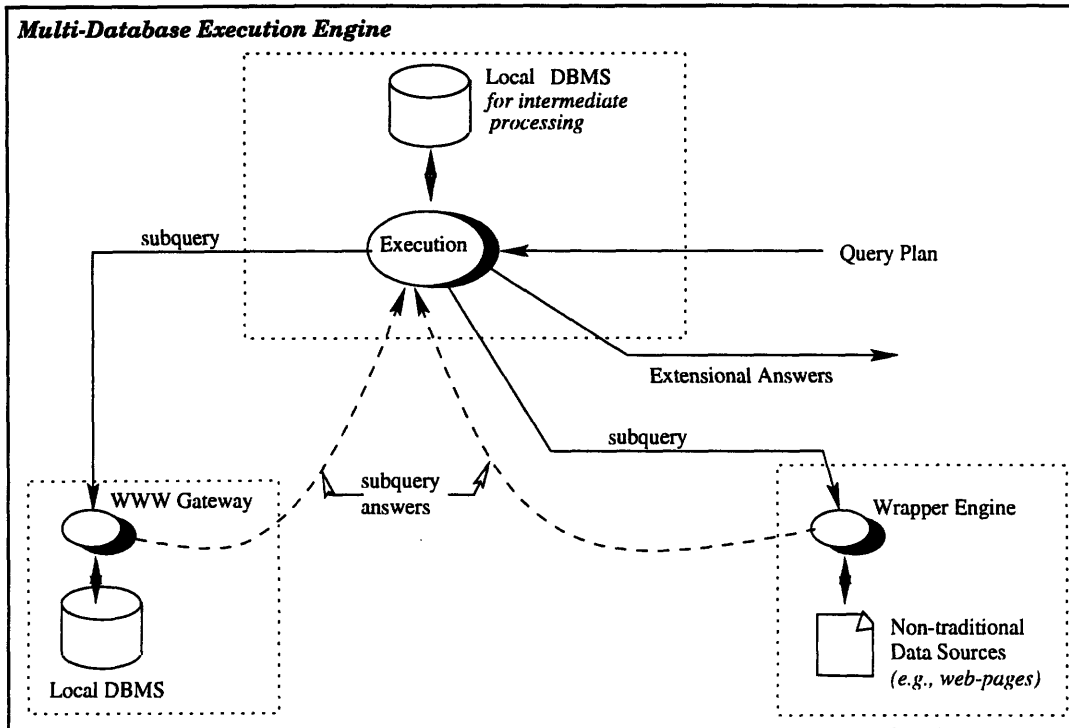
Multi-Database Execution Engine

Local DBMS
for intermediate processing

subquery

Execution

Query Plan

Extensional Answers

subquery

WWW Gateway

subquery answers

Wrapper Engine

Local DBMS

Non-traditional Data Sources
(e.g., web-pages)